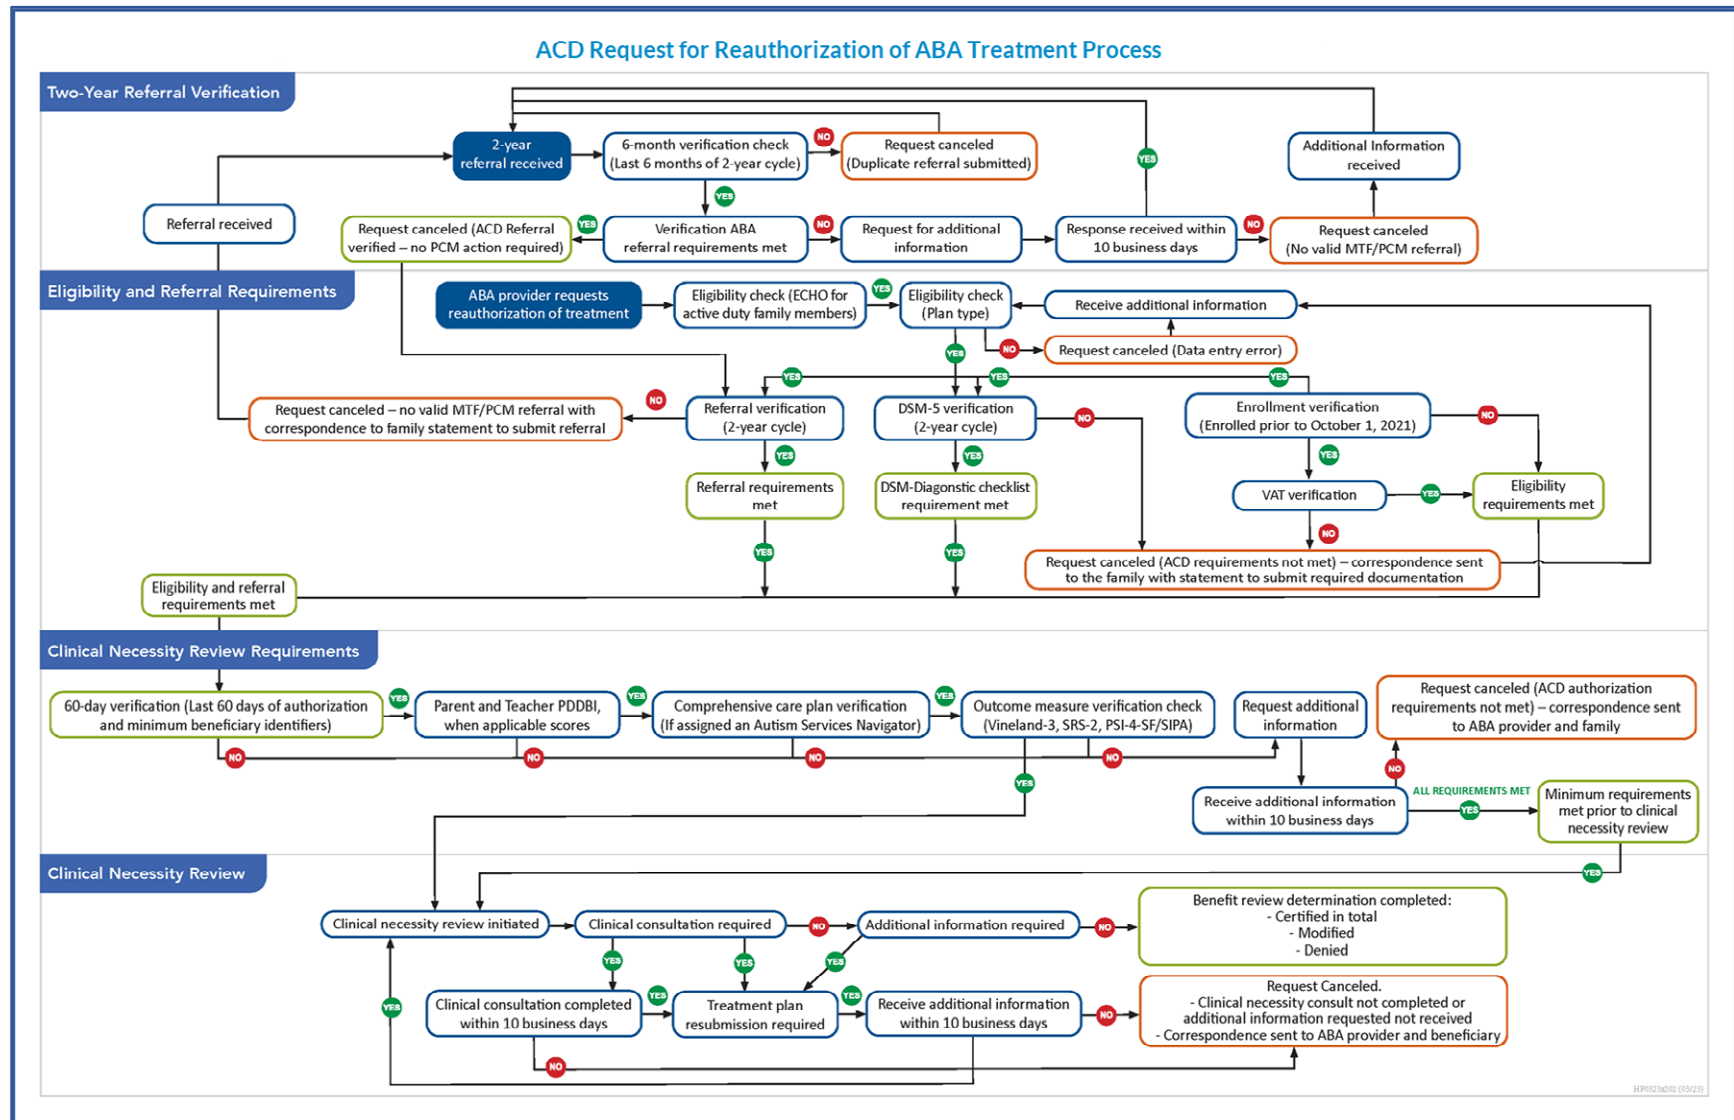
ACD Request for Reauthorization of ABA Treatment Process

Two-Year Referral Verification

2-year referral received

6-month verification check (Last 6 months of 2-year cycle)

NO

Request canceled (Duplicate referral submitted)

YES

Additional Information received

Referral received

Request canceled (ACD Referral verified – no PCM action required)

YES

YES

Verification ABA referral requirements met

NO

Request for additional information

Response received within 10 business days

NO

Request canceled (No valid MTF/PCM referral)

Eligibility and Referral Requirements

ABA provider requests reauthorization of treatment

Eligibility check (ECHO for active duty family members)

YES

Eligibility check (Plan type)

Receive additional information

NO

Request canceled (Data entry error)

YES

YES

YES

YES

Request canceled – no valid MTF/PCM referral with correspondence to family statement to submit referral

NO

Referral verification (2-year cycle)

DSM-5 verification (2-year cycle)

NO

Enrollment verification (Enrolled prior to October 1, 2021)

NO

YES

YES

YES

Referral requirements met

DSM-Diagonstic checklist requirement met

VAT verification

YES

Eligibility requirements met

NO

YES

YES

Request canceled (ACD requirements not met) – correspondence sent to the family with statement to submit required documentation

Eligibility and referral requirements met

Clinical Necessity Review Requirements

60-day verification (Last 60 days of authorization and minimum beneficiary identifiers)

YES

Parent and Teacher PDDBI, when applicable scores

YES

Comprehensive care plan verification (If assigned an Autism Services Navigator)

YES

Outcome measure verification check (Vineland-3, SRS-2, PSI-4-SF/SIPA)

Request additional information

Request canceled (ACD authorization requirements not met) – correspondence sent to ABA provider and family

NO

NO

NO

NO

YES

NO

ALL REQUIREMENTS MET

Receive additional information within 10 business days

YES

Minimum requirements met prior to clinical necessity review

Clinical Necessity Review

YES

Clinical necessity review initiated

Clinical consultation required

NO

Additional information required

NO

Benefit review determination completed:
- Certified in total
- Modified
- Denied

YES

YES

YES

YES

Clinical consultation completed within 10 business days

YES

Treatment plan resubmission required

YES

Receive additional information within 10 business days

NO

Request Canceled.
- Clinical necessity consult not completed or additional information requested not received
- Correspondence sent to ABA provider and beneficiary

NO

HP0323x202 (03/23)